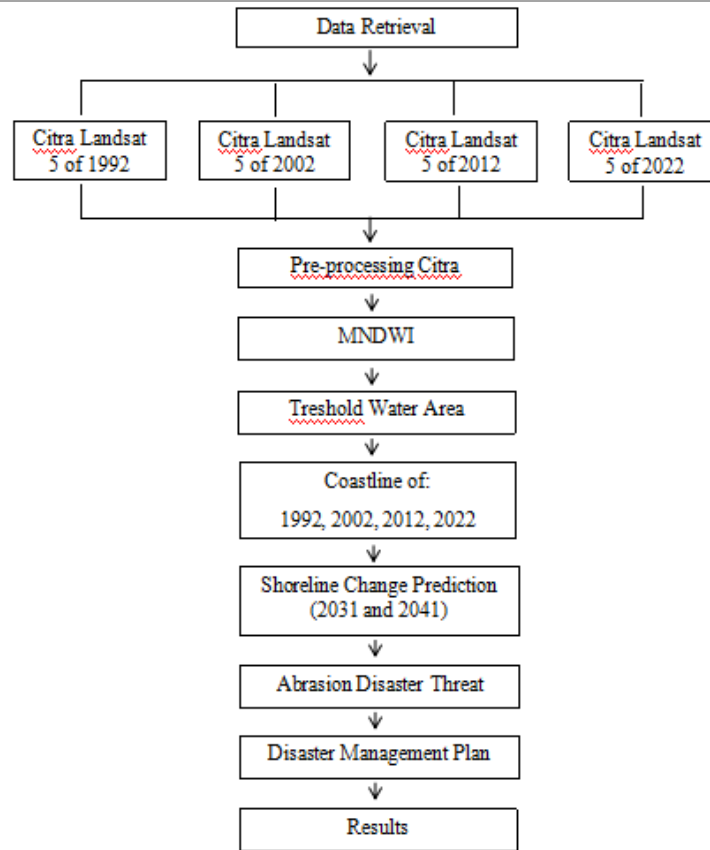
Data Retrieval

Citra Landsat 5 of 1992

Citra Landsat 5 of 2002

Citra Landsat 5 of 2012

Citra Landsat 5 of 2022

Pre-processing Citra

MNDWI

Treshold Water Area

Coastline of:

1992, 2002, 2012, 2022

Shoreline Change Prediction (2031 and 2041)

Abrasion Disaster Threat

Disaster Management Plan

Results